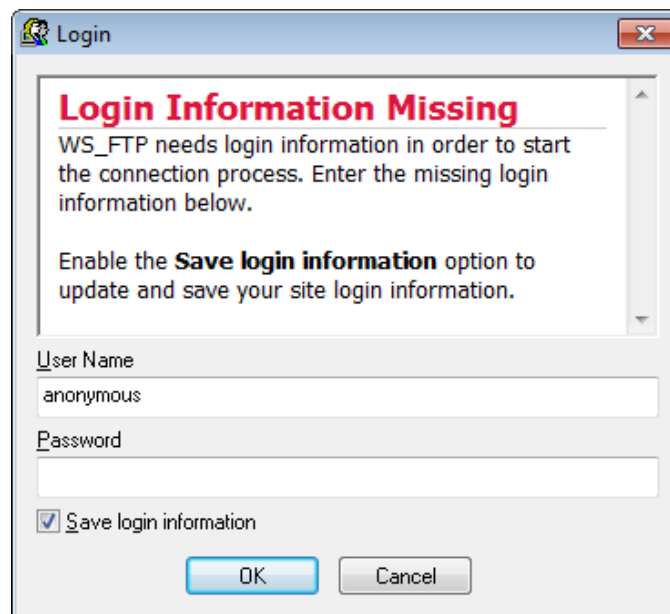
Login

Login Information Missing

WS_FTP needs login information in order to start the connection process. Enter the missing login information below.

Enable the **Save login information** option to update and save your site login information.

User Name

anonymous

Password

Save login information

OK

Cancel